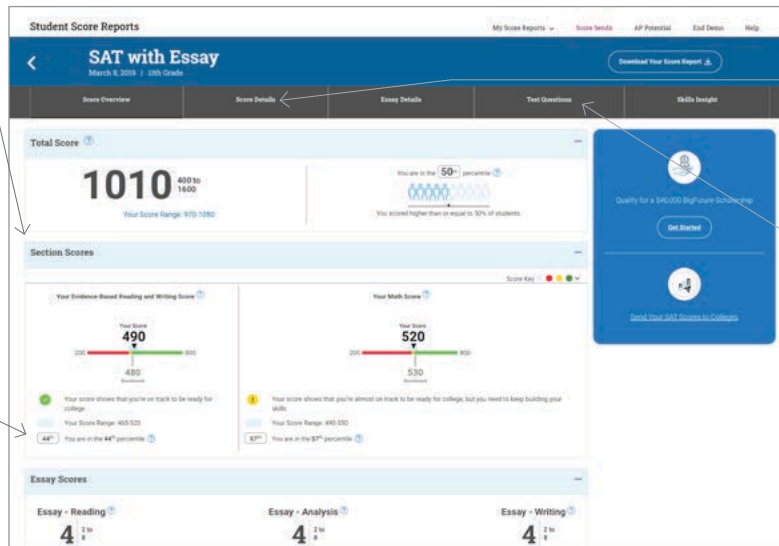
Student Score Reports

My Score Reports ⌄ Score Sends AP Potential End Demo Help

SAT with Essay
March 8, 2019 | 10th Grade

Download Your Score Report

Score Overview | Score Details | Essay Details | Test Questions | Skills Insight

Total Score ?

1010 400 to 1600

Your Score Range: 970-1050

You are in the 50th percentile ?

You scored higher than or equal to 50% of students.

Qualify for a $40,000 BigFuture Scholarship

Get Started

Send Your SAT Scores to Colleges

Section Scores

Score Key

Your Evidence-Based Reading and Writing Score ?

Your Score
490
200 800
480
Benchmark

Your score shows that you're on track to be ready for college.

Your Score Range: 460-520

44th You are in the 44th percentile ?

Your Math Score ?

Your Score
520
200 800
530
Benchmark

Your score shows that you're almost on track to be ready for college, but you need to keep building your skills.

Your Score Range: 490-550

57th You are in the 57th percentile ?

Essay Scores

Essay - Reading ?
4 2 to 8

Essay - Analysis ?
4 2 to 8

Essay - Writing ?
4 2 to 8